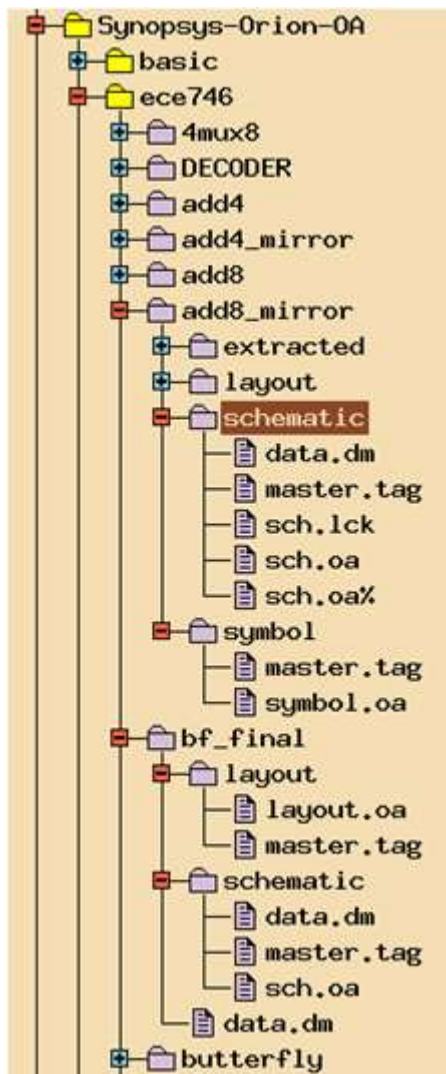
Synopsys-Orion-OA
basic
ece746
4mux8
DECODER
add4
add4_mirror
add8
add8_mirror
extracted
layout
schematic
data.dm
master.tag
sch.lck
sch.oa
sch.oa%
symbol
master.tag
symbol.oa
bf_final
layout
layout.oa
master.tag
schematic
data.dm
master.tag
sch.oa
data.dm
butterfly